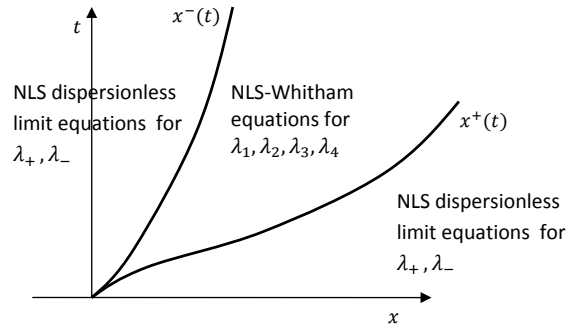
$t$

$x^-(t)$

NLS dispersionless limit equations for $\lambda_+, \lambda_-$

NLS-Whitham equations for $\lambda_1, \lambda_2, \lambda_3, \lambda_4$

$x^+(t)$

NLS dispersionless limit equations for $\lambda_+, \lambda_-$

$x$